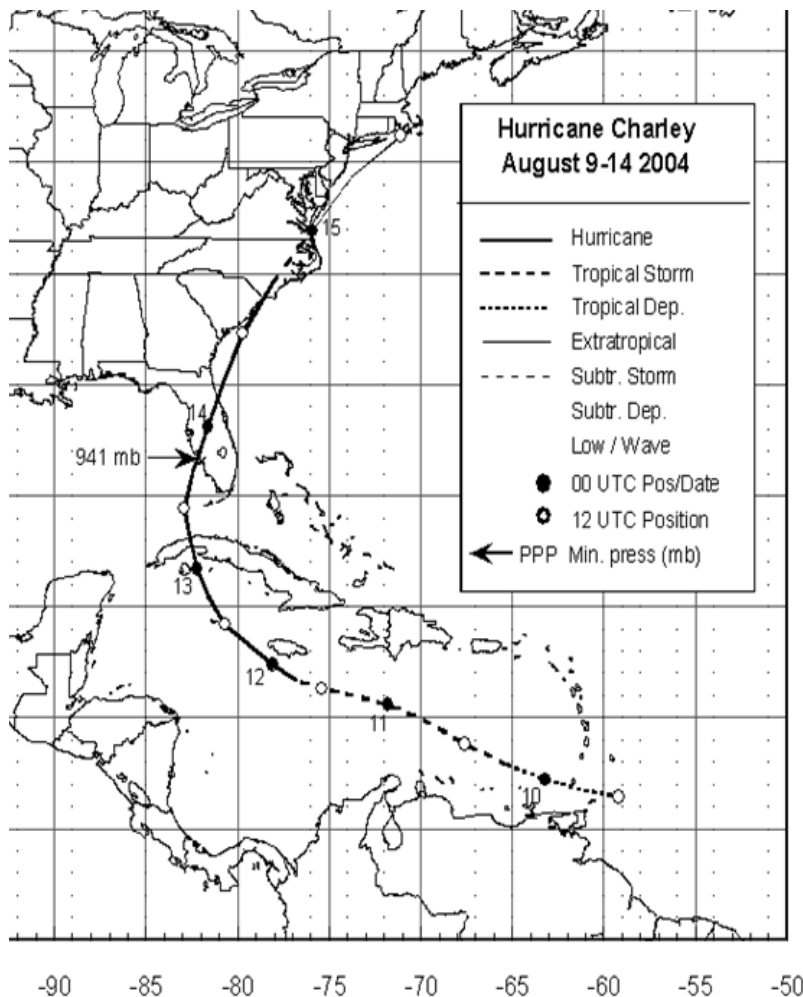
Hurricane Charley
August 9-14 2004

Hurricane
Tropical Storm
Tropical Dep.
Extratropical
Subtr. Storm
Subtr. Dep.
Low / Wave
00 UTC Pos/Date
12 UTC Position
PPP Min. press (mb)

15
14
941 mb
13
12
11
10

-90 -85 -80 -75 -70 -65 -60 -55 -50